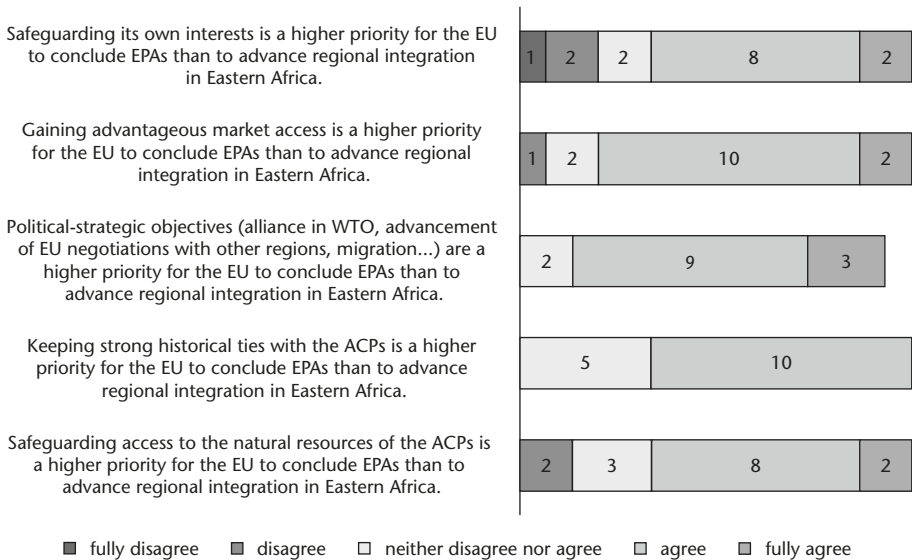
Safeguarding its own interests is a higher priority for the EU to conclude EPAs than to advance regional integration in Eastern Africa.

1 | 2 | 2 | 8 | 2

Gaining advantageous market access is a higher priority for the EU to conclude EPAs than to advance regional integration in Eastern Africa.

1 | 2 | 10 | 2

Political-strategic objectives (alliance in WTO, advancement of EU negotiations with other regions, migration...) are a higher priority for the EU to conclude EPAs than to advance regional integration in Eastern Africa.

2 | 9 | 3

Keeping strong historical ties with the ACPs is a higher priority for the EU to conclude EPAs than to advance regional integration in Eastern Africa.

5 | 10

Safeguarding access to the natural resources of the ACPs is a higher priority for the EU to conclude EPAs than to advance regional integration in Eastern Africa.

2 | 3 | 8 | 2

fully disagree  disagree  neither disagree nor agree  agree  fully agree